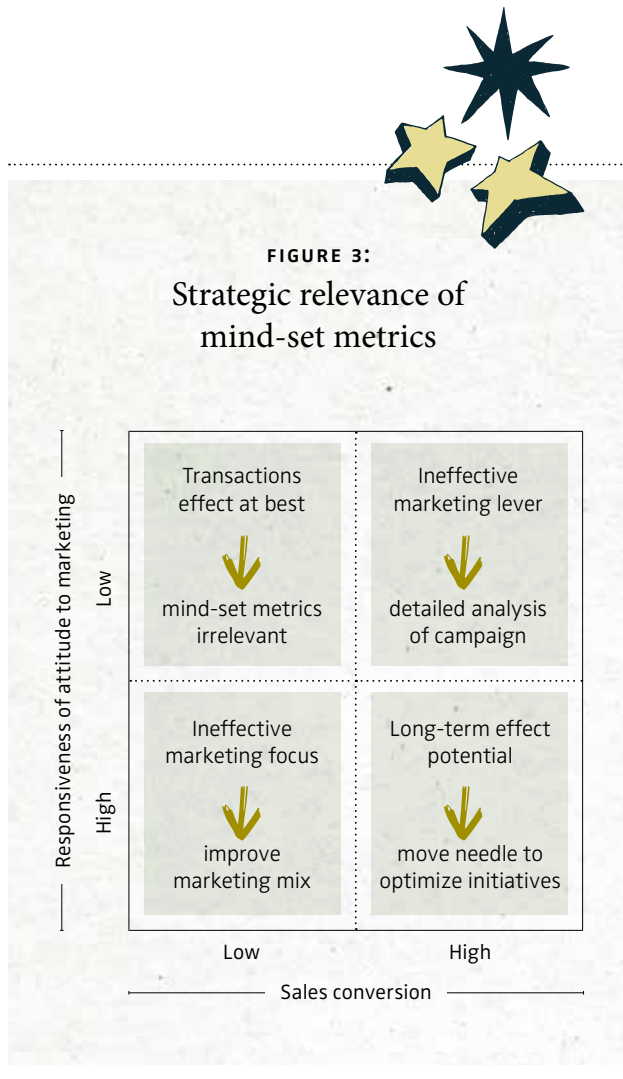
FIGURE 3:
Strategic relevance of mind-set metrics

Responsiveness of attitude to marketing

Low

High

| Transactions effect at best<br>mind-set metrics irrelevant | Ineffective marketing lever<br>detailed analysis of campaign |
|---|---|
| Ineffective marketing focus<br>improve marketing mix | Long-term effect potential<br>move needle to optimize initiatives |

Low

High

Sales conversion